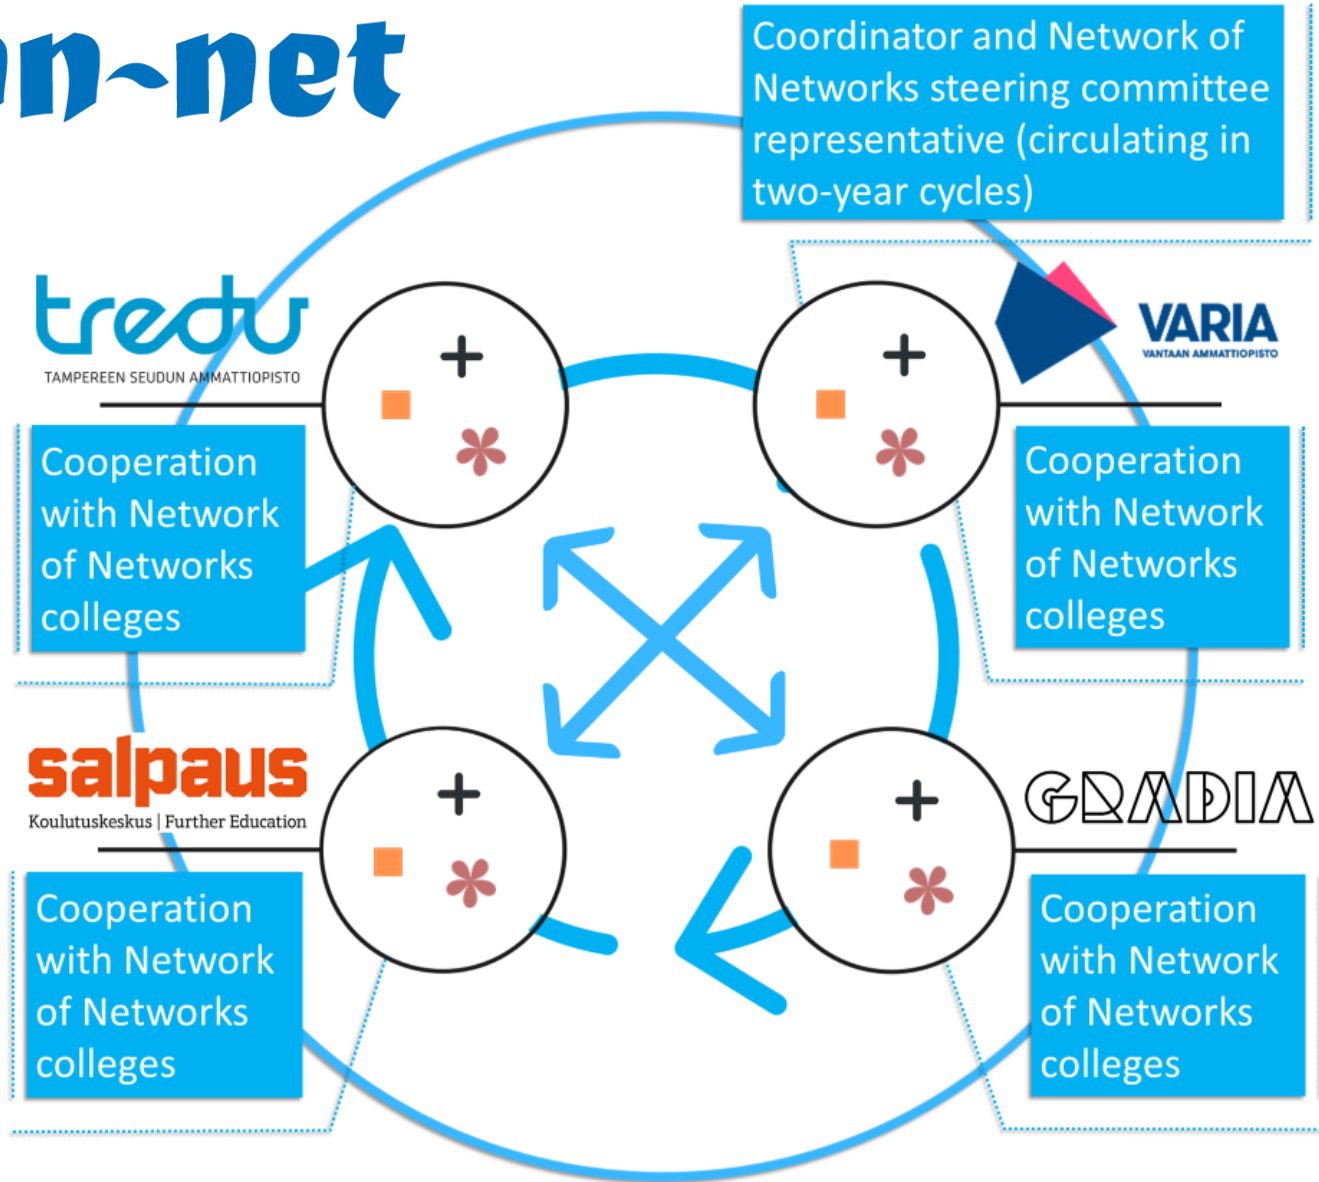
n~net

Coordinator and Network of Networks steering committee representative (circulating in two-year cycles)

tredu
TAMPEREEN SEUDUN AMMATTIOPISTO

+

+

VARIA
VANTAAN AMMATTIOPISTO

Cooperation with Network of Networks colleges

Cooperation with Network of Networks colleges

salpaus
Koulutuskeskus | Further Education

+

+

GRADIA

Cooperation with Network of Networks colleges

Cooperation with Network of Networks colleges